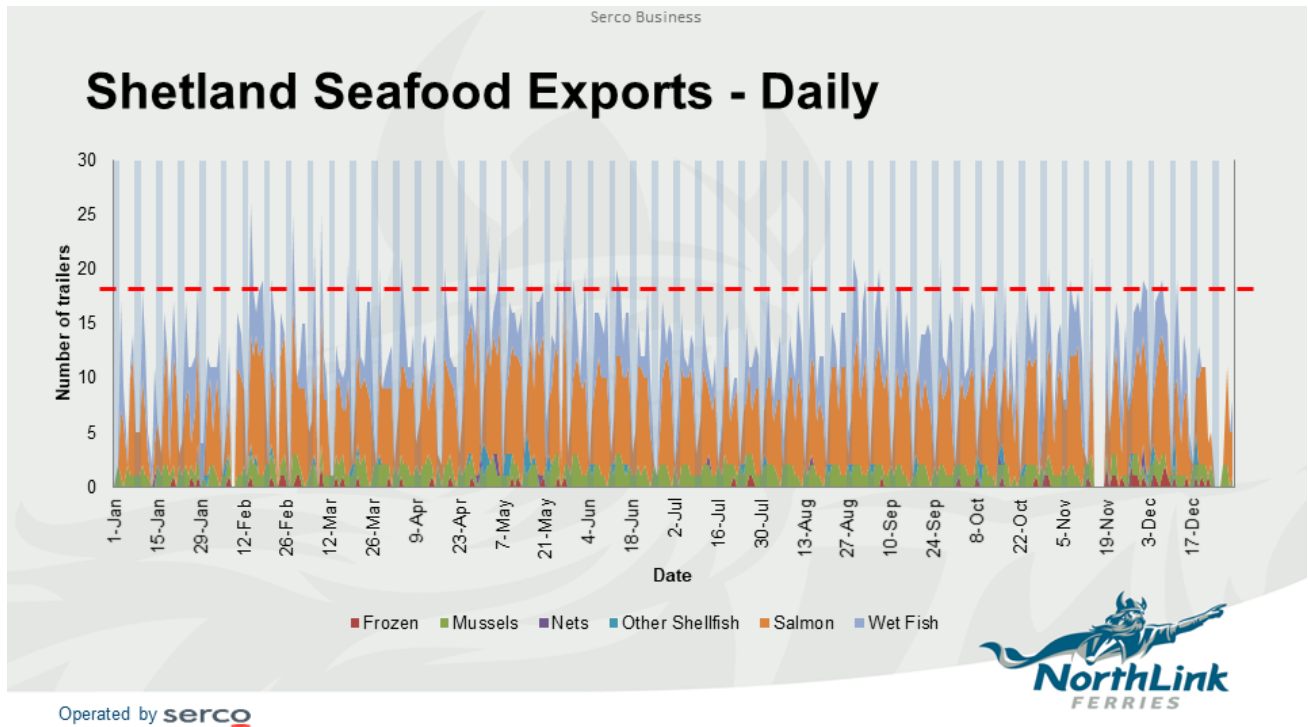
Serco Business

Shetland Seafood Exports - Daily

30
25
20
15
10
5
0

Number of trailers

1-Jan
15-Jan
29-Jan
12-Feb
26-Feb
12-Mar
26-Mar
9-Apr
23-Apr
7-May
21-May
4-Jun
18-Jun
2-Jul
16-Jul
30-Jul
13-Aug
27-Aug
10-Sep
24-Sep
8-Oct
22-Oct
5-Nov
19-Nov
3-Dec
17-Dec

Date

Frozen Mussels Nets Other Shellfish Salmon Wet Fish

NorthLink FERRIES

Operated by serco